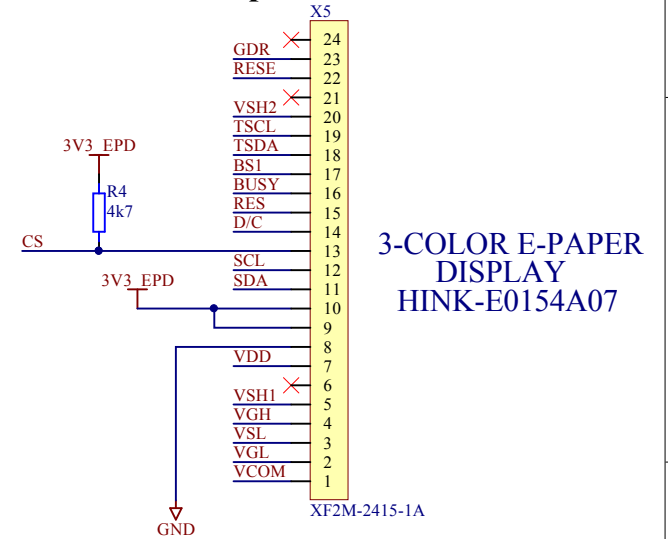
X5

GDR 24
RESE 23
22
VSH2 21
TSCL 20
TSDA 19
BS1 18
BUSY 17
RES 16
D/C 15
14
CS 13
SCL 12
SDA 11
10
9
8
VDD 7
6
VSH1 5
VGH 4
VSL 3
VGL 2
VCOM 1

3V3_EPD
R4
4k7
3V3_EPD
GND

XF2M-2415-1A

3-COLOR E-PAPER
DISPLAY
HINK-E0154A07